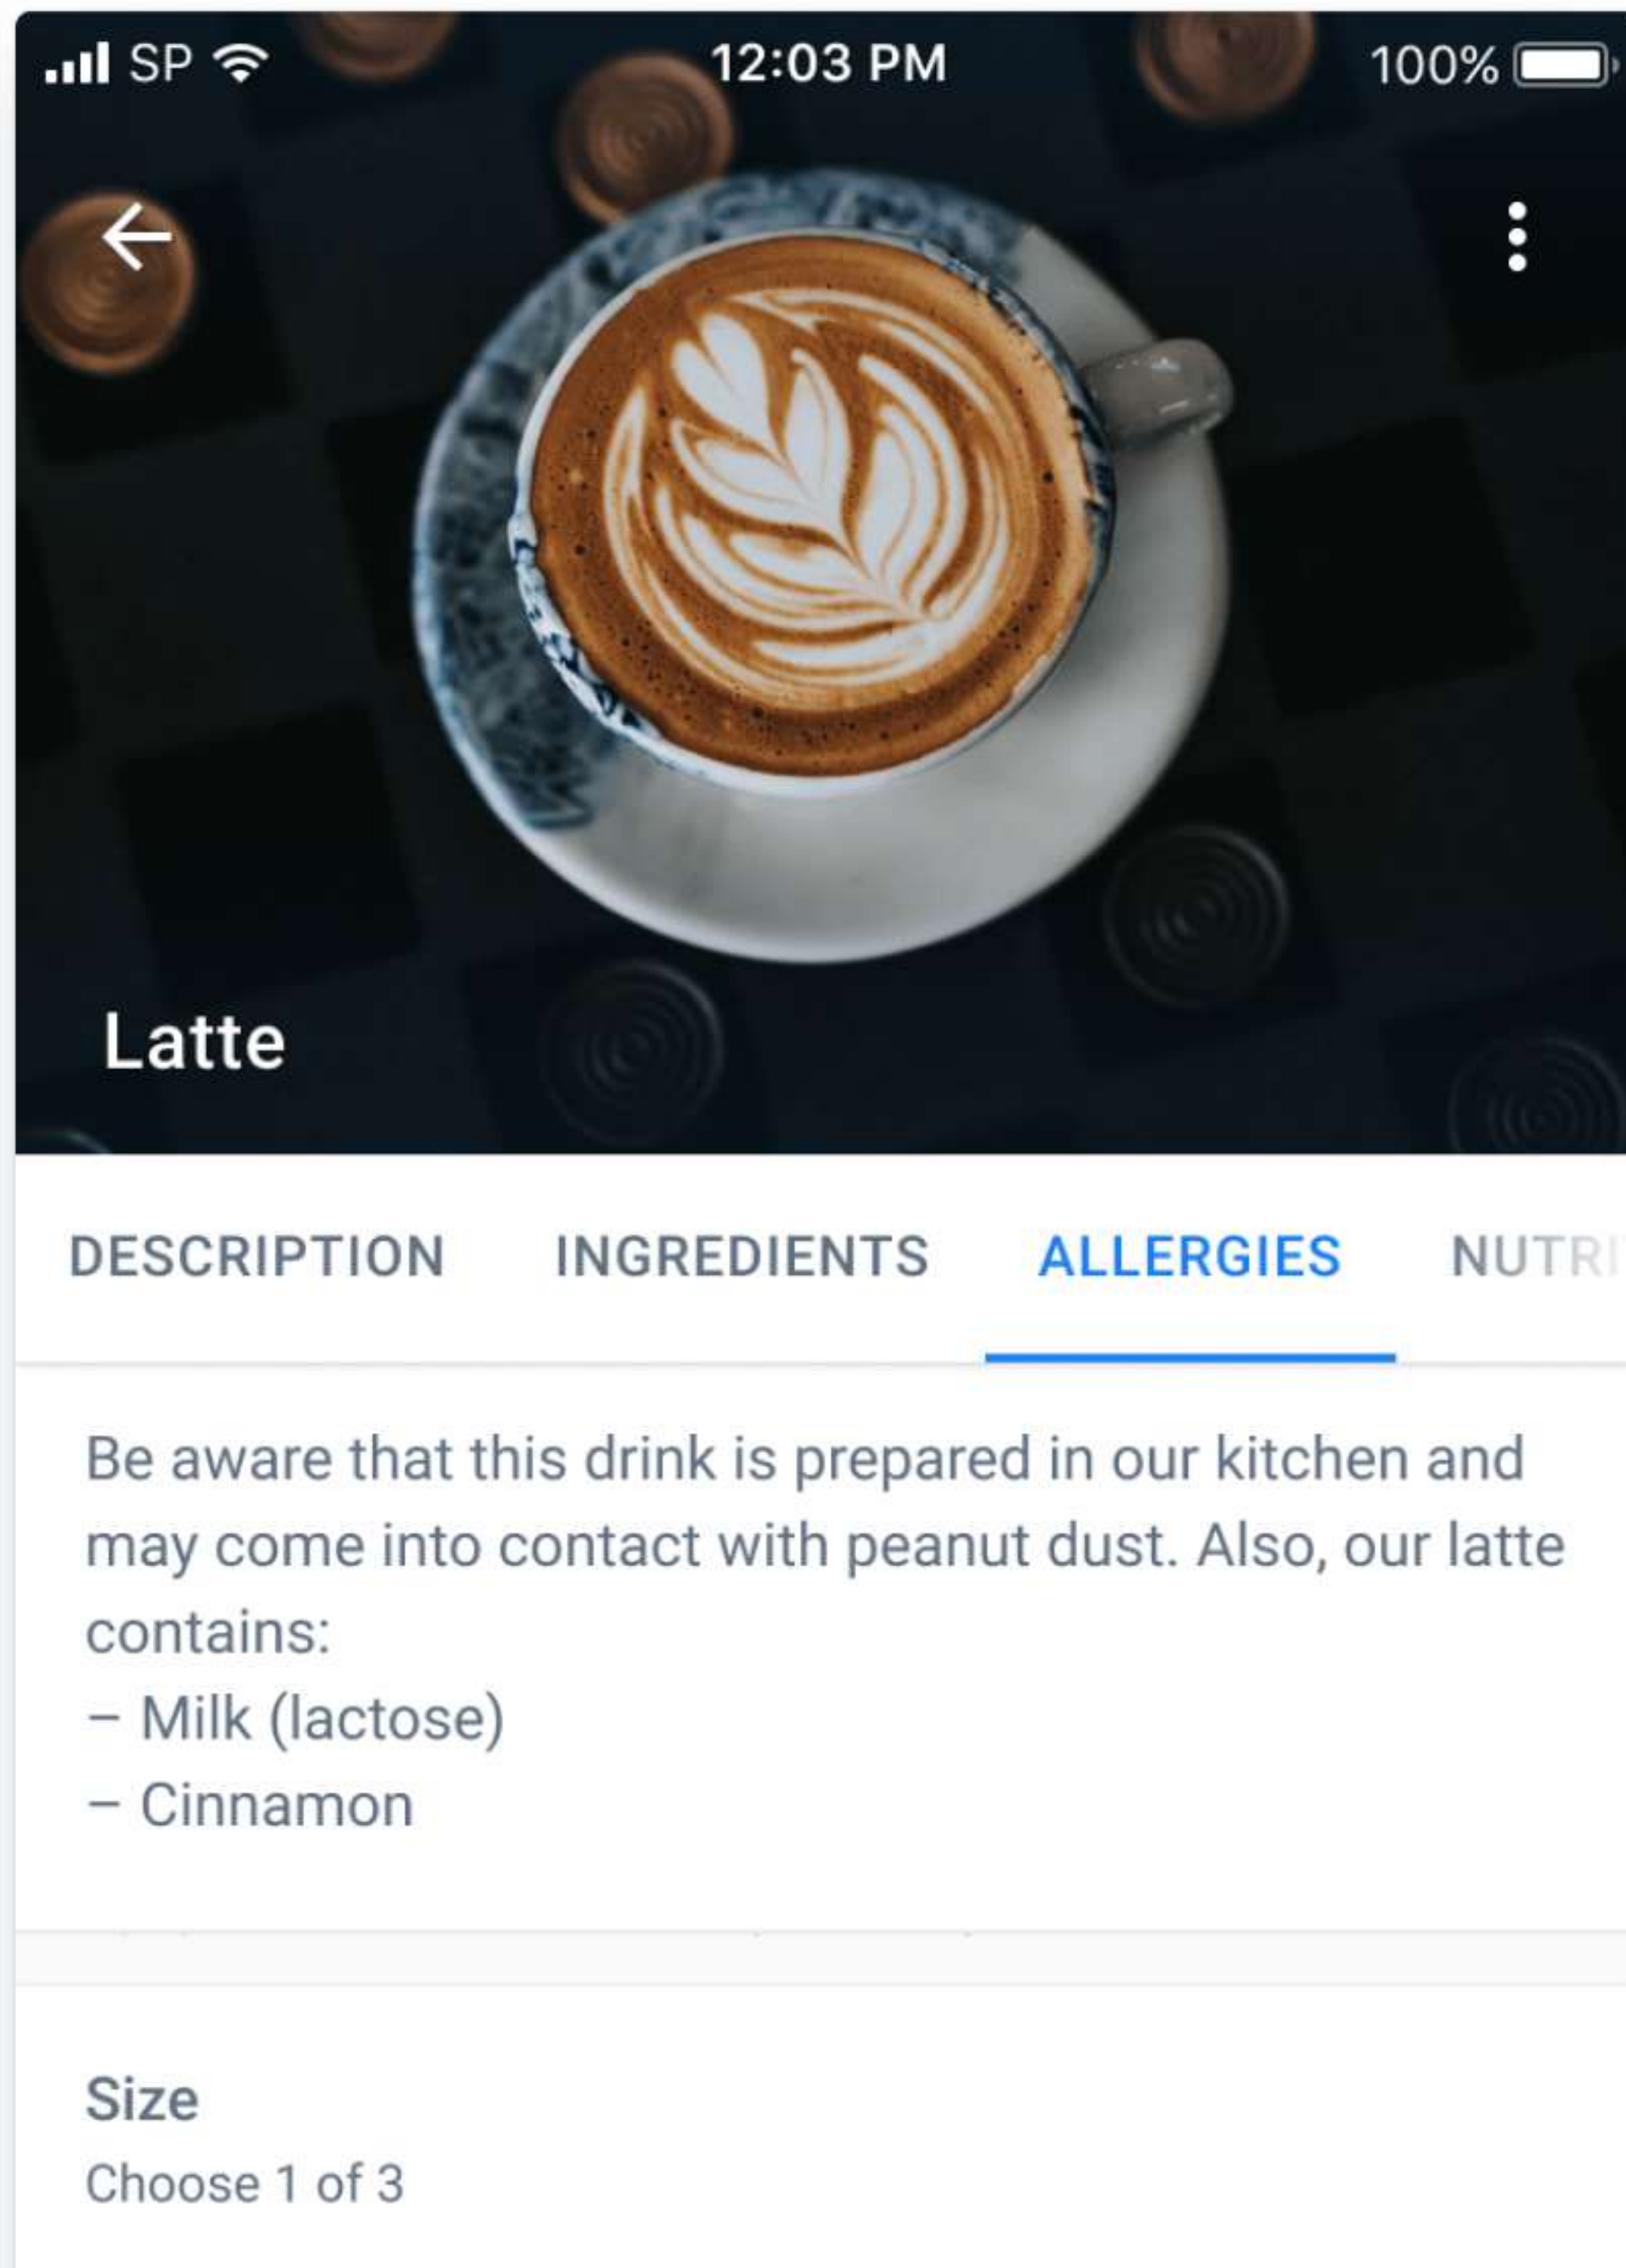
SP 12:03 PM 100%

Latte

DESCRIPTION INGREDIENTS ALLERGIES NUTR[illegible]

Be aware that this drink is prepared in our kitchen and may come into contact with peanut dust. Also, our latte contains:
– Milk (lactose)
– Cinnamon

Size
Choose 1 of 3